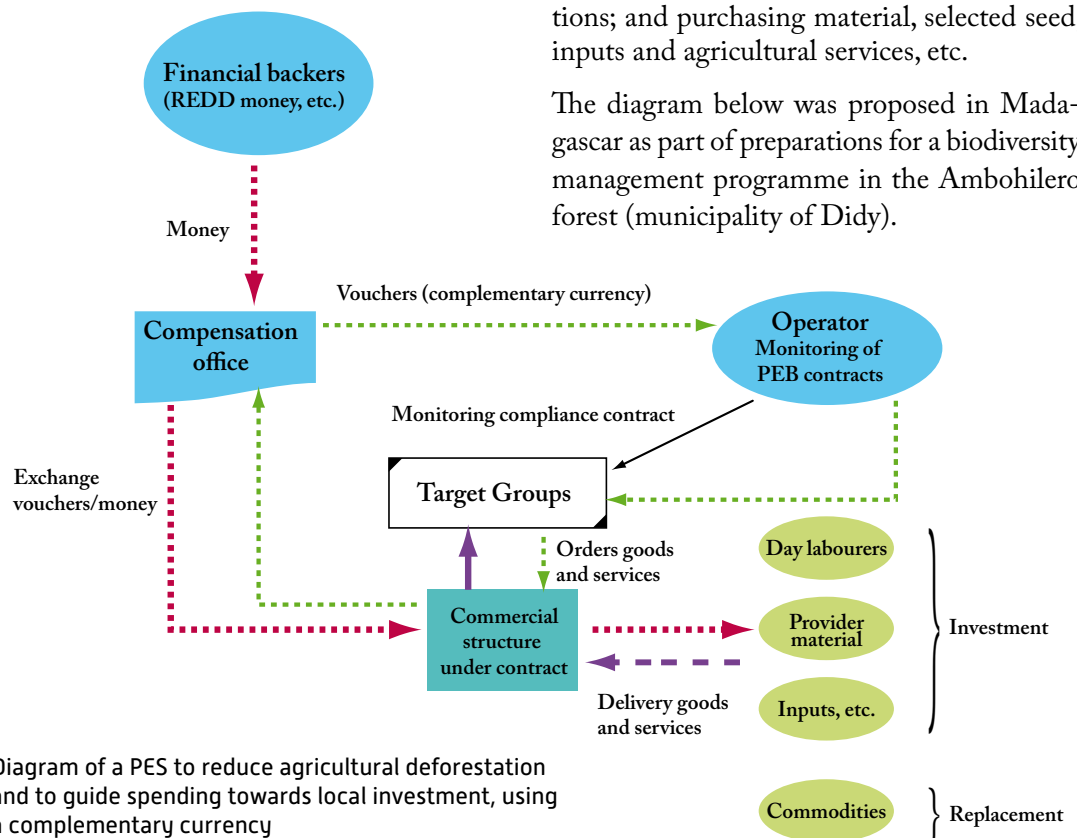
tions; and purchasing material, selected seed inputs and agricultural services, etc.

The diagram below was proposed in Madagascar as part of preparations for a biodiversity management programme in the Ambohilero forest (municipality of Didy).

Financial backers
(REDD money, etc.)

Money

Vouchers (complementary currency)

Compensation office

Operator
Monitoring of PEB contracts

Monitoring compliance contract

Exchange vouchers/money

Target Groups

Orders goods and services

Day labourers

Commercial structure under contract

Provider material

Investment

Delivery goods and services

Inputs, etc.

Diagram of a PES to reduce agricultural deforestation and to guide spending towards local investment, using a complementary currency

Commodities

Replacement